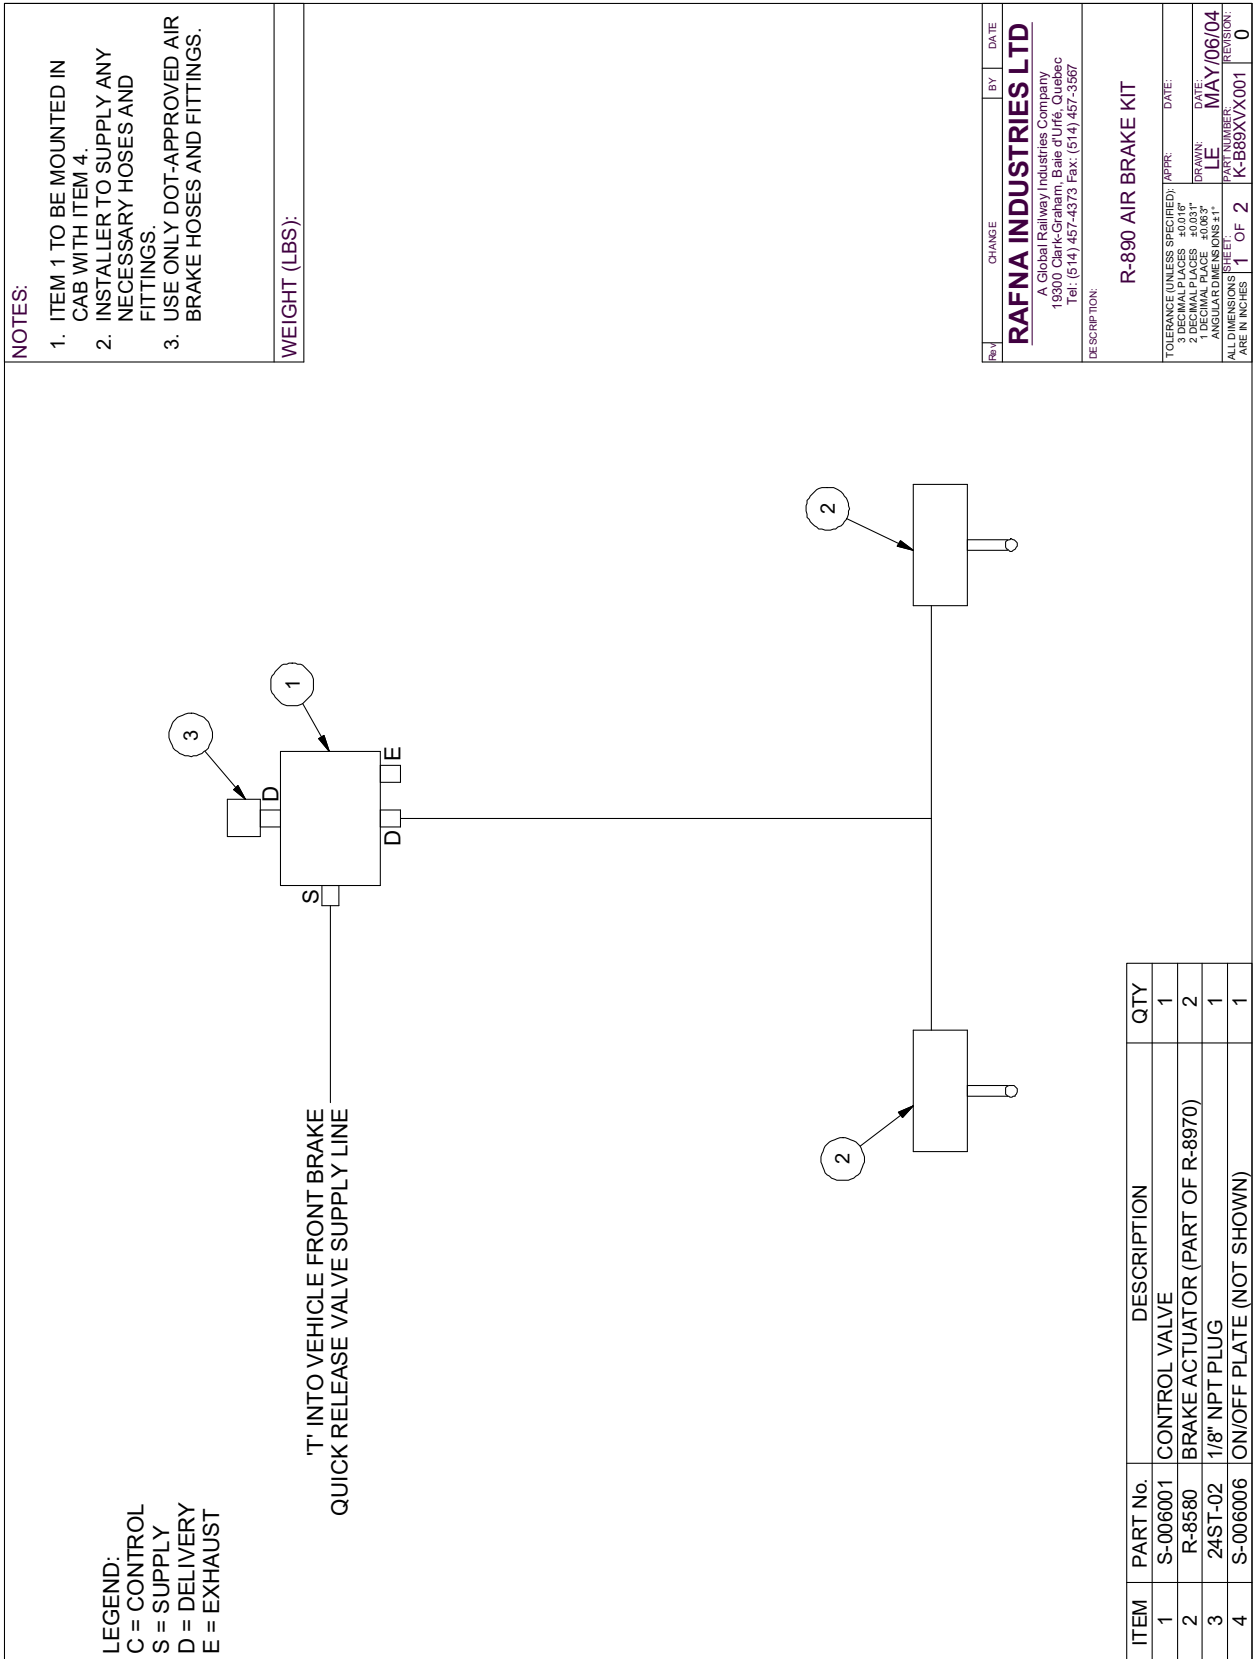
NOTES:
1. ITEM 1 TO BE MOUNTED IN CAB WITH ITEM 4.
2. INSTALLER TO SUPPLY ANY NECESSARY HOSES AND FITTINGS.
3. USE ONLY DOT-APPROVED AIR BRAKE HOSES AND FITTINGS.

WEIGHT (LBS):

| Rev | CHANGE | BY | DATE |
|---|---|---|---|

RAFNA INDUSTRIES LTD
A Global Railway Industries Company
19300 Clark-Graham, Baie d'Urfé, Quebec
Tel: (514) 457-4373 Fax: (514) 457-3567

DESCRIPTION:
R-890 AIR BRAKE KIT

TOLERANCE (UNLESS SPECIFIED):
3 DECIMAL PLACES ±0.016"
2 DECIMAL PLACES ±0.031"
1 DECIMAL PLACE ±0.063"
ANGULAR DIMENSIONS ±1°
APPR: DATE:
DRAWN: LE DATE: MAY/06/04
ALL DIMENSIONS ARE IN INCHES SHEET: 1 OF 2
PART NUMBER: K-B89XVX001 REVISION: 0

2
2
1
3
D
E
D
S

'T' INTO VEHICLE FRONT BRAKE QUICK RELEASE VALVE SUPPLY LINE

LEGEND:
C = CONTROL
S = SUPPLY
D = DELIVERY
E = EXHAUST

| ITEM | PART No. | DESCRIPTION | QTY |
|---|---|---|---|
| 1 | S-006001 | CONTROL VALVE | 1 |
| 2 | R-8580 | BRAKE ACTUATOR (PART OF R-8970) | 2 |
| 3 | 24ST-02 | 1/8" NPT PLUG | 1 |
| 4 | S-006006 | ON/OFF PLATE (NOT SHOWN) | 1 |